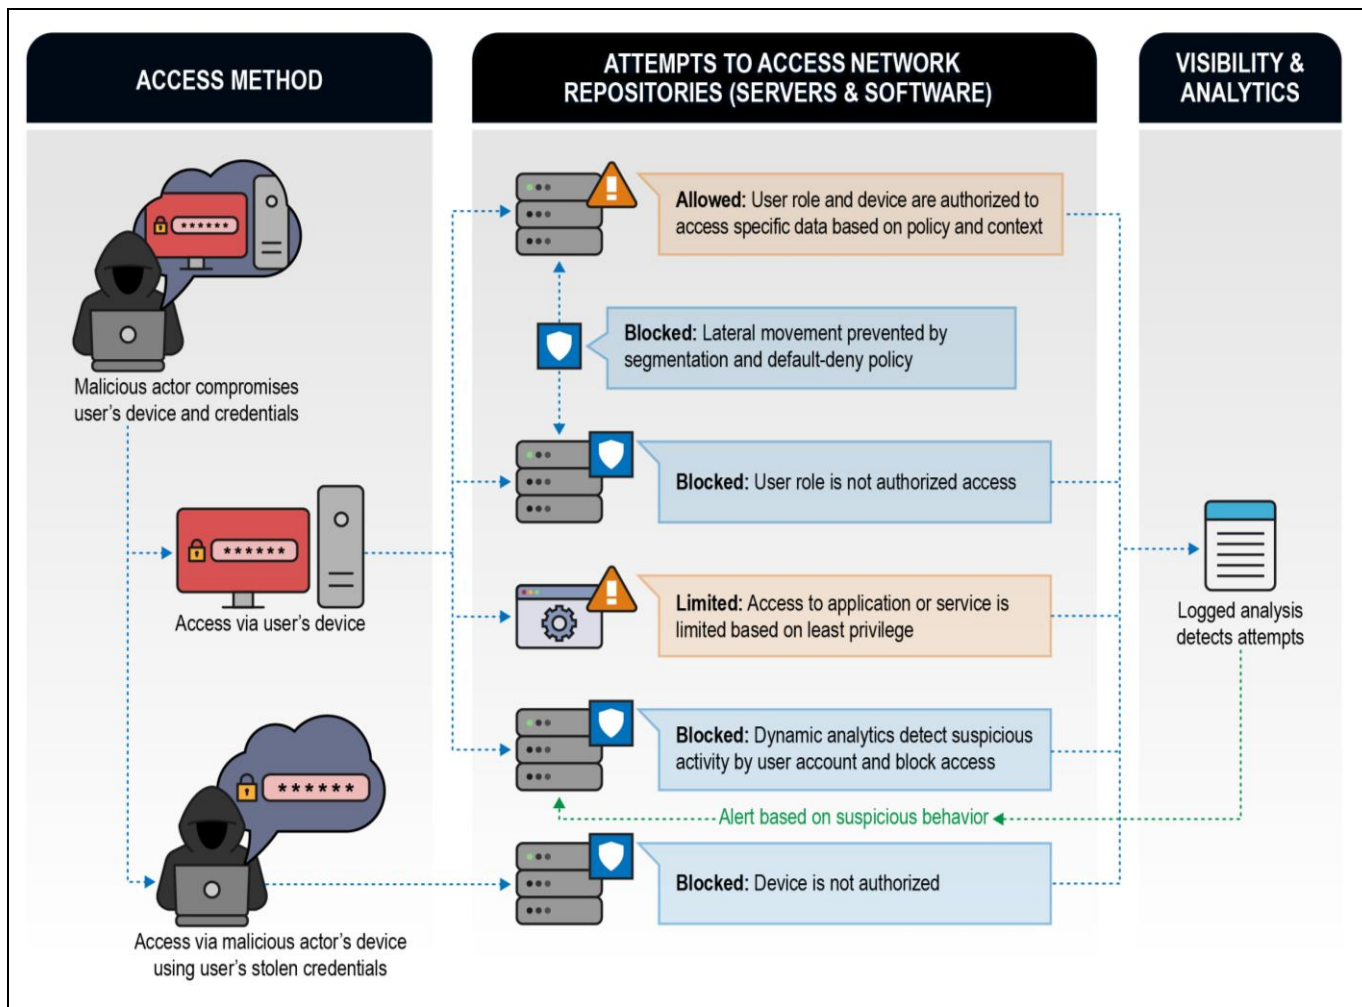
ACCESS METHOD

ATTEMPTS TO ACCESS NETWORK REPOSITORIES (SERVERS & SOFTWARE)

VISIBILITY & ANALYTICS

******

Malicious actor compromises user's device and credentials

******

Access via user's device

******

Access via malicious actor's device using user's stolen credentials

**Allowed:** User role and device are authorized to access specific data based on policy and context

**Blocked:** Lateral movement prevented by segmentation and default-deny policy

**Blocked:** User role is not authorized access

**Limited:** Access to application or service is limited based on least privilege

**Blocked:** Dynamic analytics detect suspicious activity by user account and block access

Alert based on suspicious behavior

**Blocked:** Device is not authorized

Logged analysis detects attempts